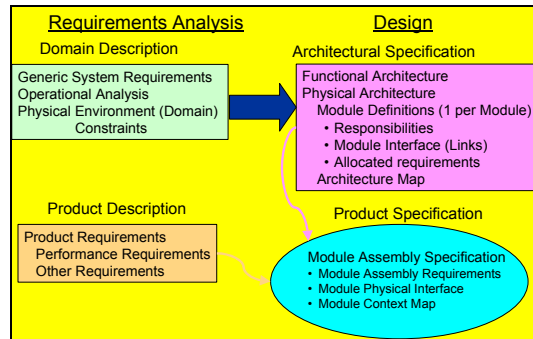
Requirements Analysis

Design

Domain Description

Generic System Requirements
Operational Analysis
Physical Environment (Domain)
Constraints

Architectural Specification

Functional Architecture
Physical Architecture
Module Definitions (1 per Module)
• Responsibilities
• Module Interface (Links)
• Allocated requirements
Architecture Map

Product Description

Product Requirements
Performance Requirements
Other Requirements

Product Specification

Module Assembly Specification
• Module Assembly Requirements
• Module Physical Interface
• Module Context Map